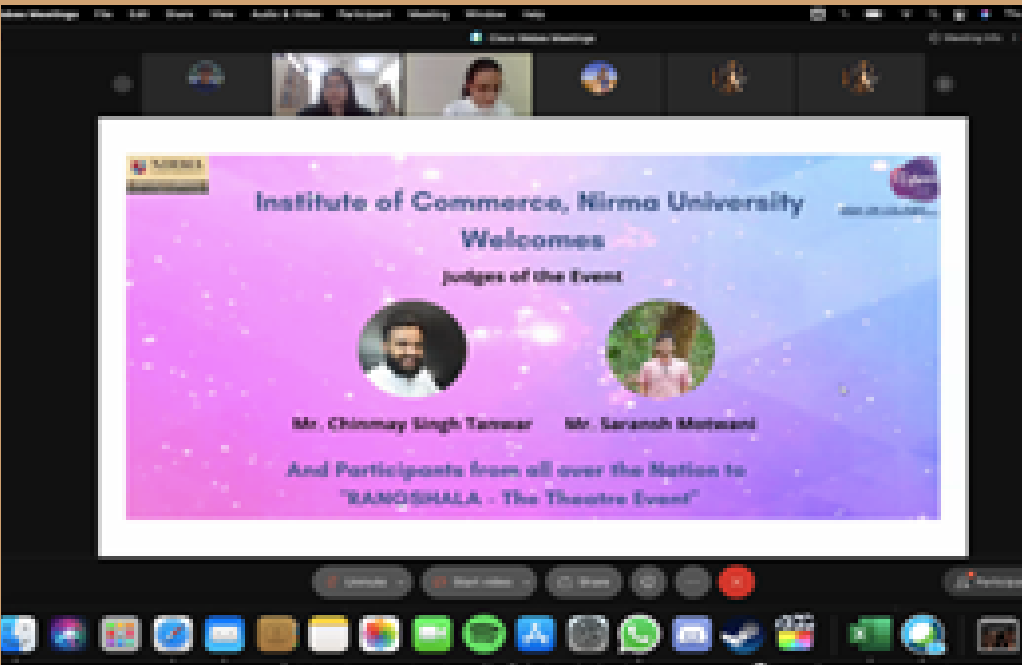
Webex Meetings File Edit Share View Audio & Video Participant Meeting Window Help

Cisco Webex Meetings

Meeting Info

NIRMA

Institute of Commerce, Nirma University Welcomes

Judges of the Event

Mr. Chinmay Singh Tanwar

Mr. Saransh Motwani

And Participants from all over the Nation to "RANGSHALA - The Theatre Event"

Unmute

Start video

Share

Participants